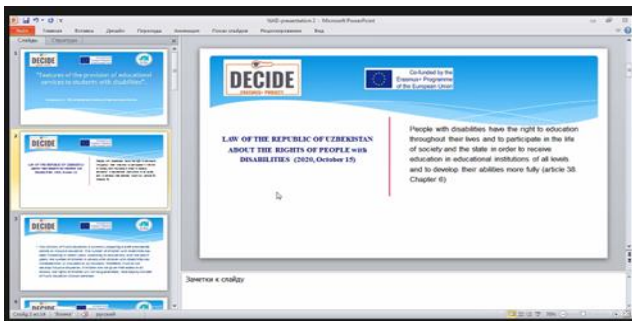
NAID presentation 2 - Microsoft PowerPoint

Файл Главная Вставка Дизайн Переходы Анимация Показ слайдов Рецензирование Вид

Слайды Структура

DECIDE

"Features of the provision of educational services to students with disabilities"

DECIDE

ERASMUS+ PROJECT

Co-funded by the Erasmus+ Programme of the European Union

LAW OF THE REPUBLIC OF UZBEKISTAN ABOUT THE RIGHTS OF PEOPLE with DISABILITIES (2020, October 15)

People with disabilities have the right to education throughout their lives and to participate in the life of society and the state in order to receive education in educational institutions of all levels and to develop their abilities more fully (article 38 Chapter 6)

Заметки к слайду

Слайд 2 из 14 Волна русский